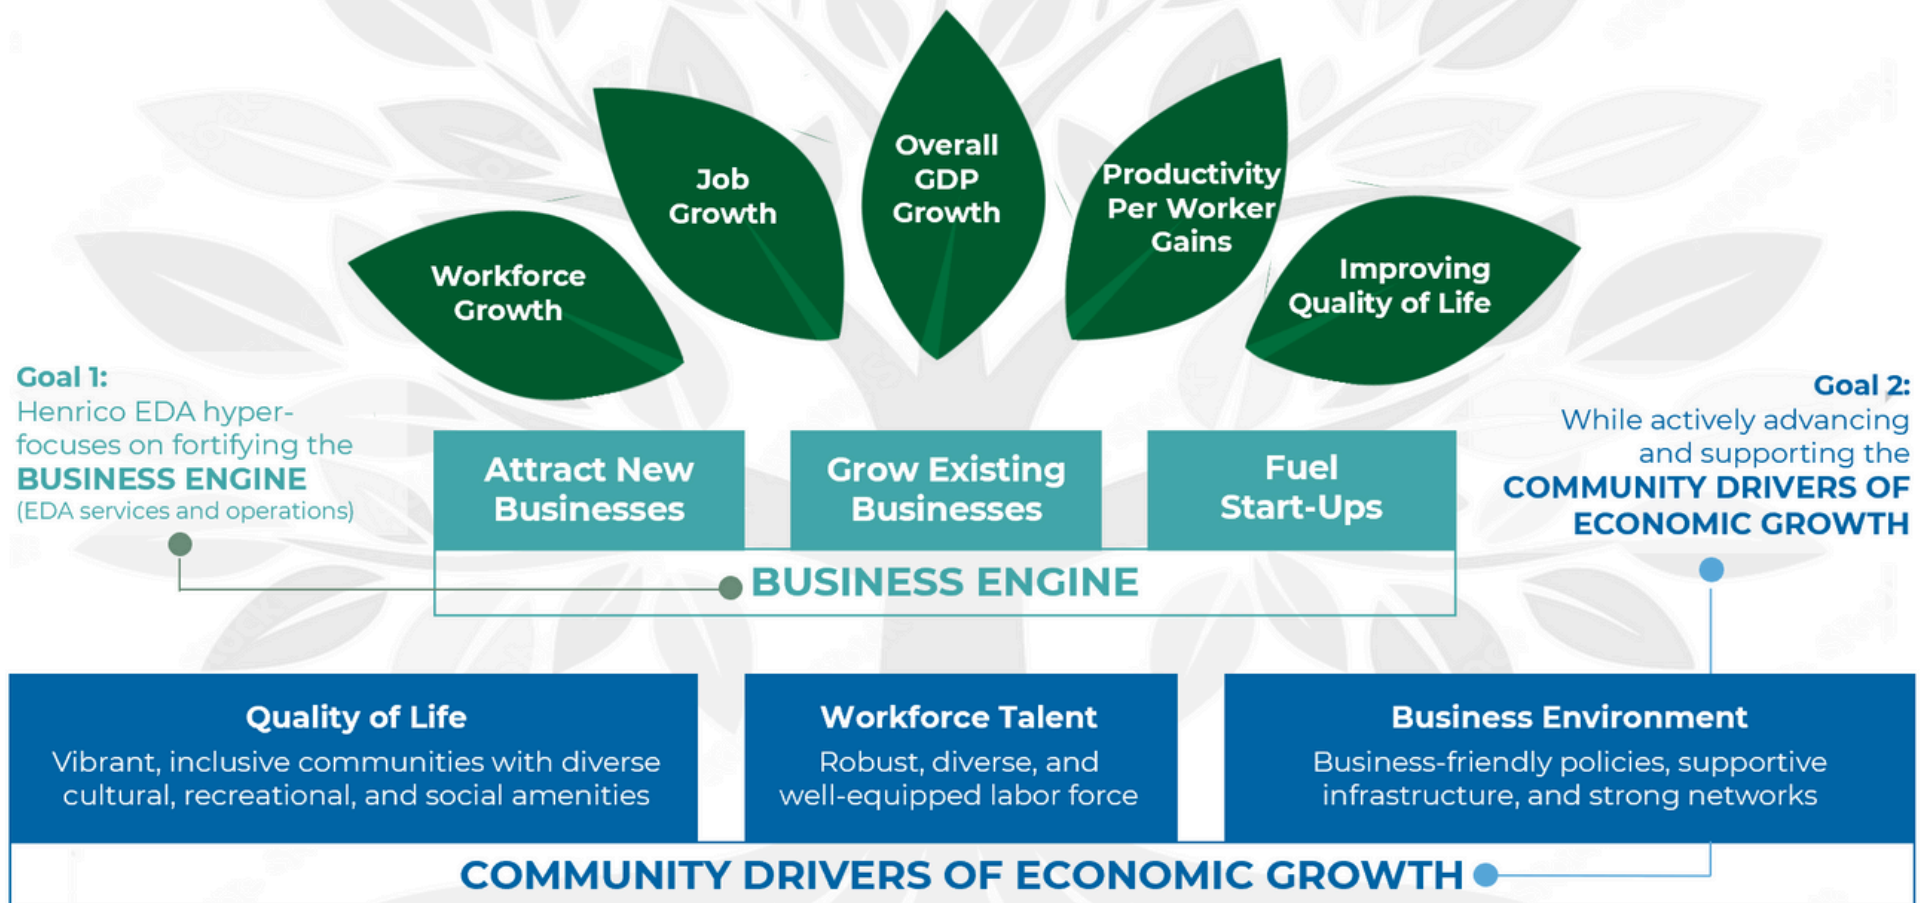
Workforce Growth

Job Growth

Overall GDP Growth

Productivity Per Worker Gains

Improving Quality of Life

Goal 1:
Henrico EDA hyper-focuses on fortifying the BUSINESS ENGINE
(EDA services and operations)

Attract New Businesses

Grow Existing Businesses

Fuel Start-Ups

BUSINESS ENGINE

Goal 2:
While actively advancing and supporting the COMMUNITY DRIVERS OF ECONOMIC GROWTH

Quality of Life
Vibrant, inclusive communities with diverse cultural, recreational, and social amenities

Workforce Talent
Robust, diverse, and well-equipped labor force

Business Environment
Business-friendly policies, supportive infrastructure, and strong networks

COMMUNITY DRIVERS OF ECONOMIC GROWTH